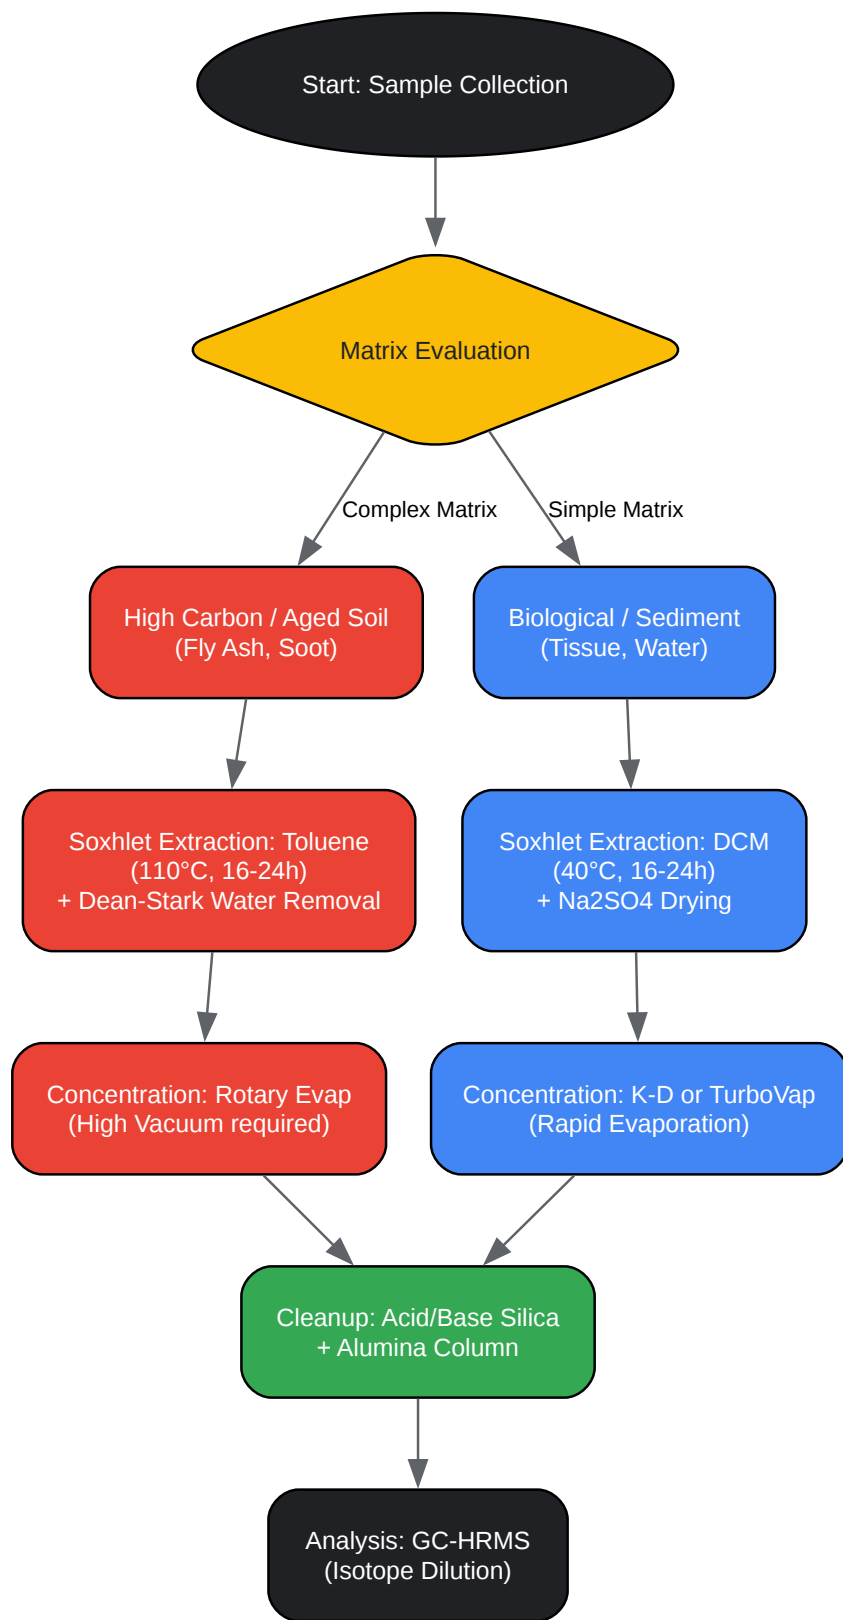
Start: Sample Collection

Matrix Evaluation

Complex Matrix

Simple Matrix

High Carbon / Aged Soil
(Fly Ash, Soot)

Biological / Sediment
(Tissue, Water)

Soxhlet Extraction: Toluene
(110°C, 16-24h)
+ Dean-Stark Water Removal

Soxhlet Extraction: DCM
(40°C, 16-24h)
+ Na2SO4 Drying

Concentration: Rotary Evap
(High Vacuum required)

Concentration: K-D or TurboVap
(Rapid Evaporation)

Cleanup: Acid/Base Silica
+ Alumina Column

Analysis: GC-HRMS
(Isotope Dilution)